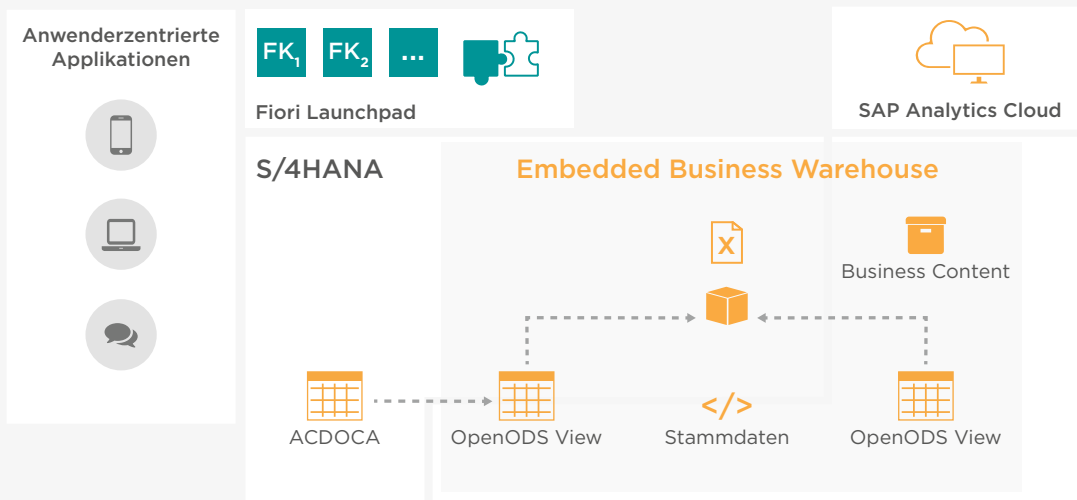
Anwenderzentrierte Applikationen

$FK_1$ $FK_2$ ...

Fiori Launchpad

SAP Analytics Cloud

S/4HANA

Embedded Business Warehouse

X

Business Content

</>

ACDOCA

OpenODS View

Stammdaten

OpenODS View